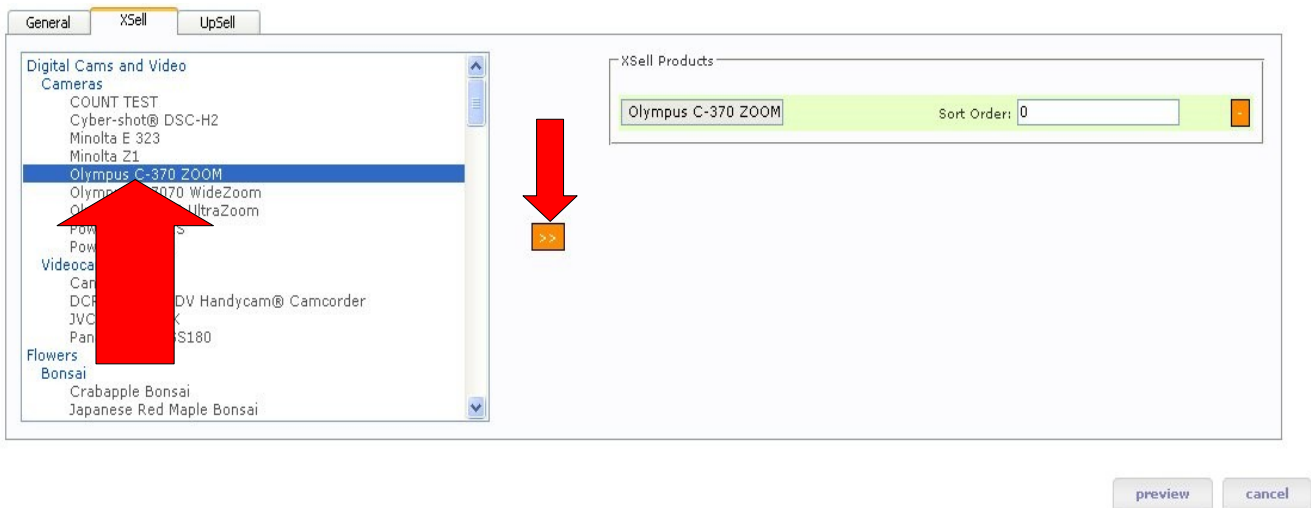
General XSell UpSell

Digital Cams and Video
Cameras
COUNT TEST
Cyber-shot® DSC-H2
Minolta E 323
Minolta Z1
Olympus C-370 ZOOM
Olymp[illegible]7070 WideZoom
O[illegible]UltraZoom
Pow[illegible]S
Pow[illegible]
Videoca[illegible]
Car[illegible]
DCF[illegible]DV Handycam® Camcorder
JVC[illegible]X
Pan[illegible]S180
Flowers
Bonsai
Crabapple Bonsai
Japanese Red Maple Bonsai

>>

XSell Products
Olympus C-370 ZOOM Sort Order: 0 -

preview cancel